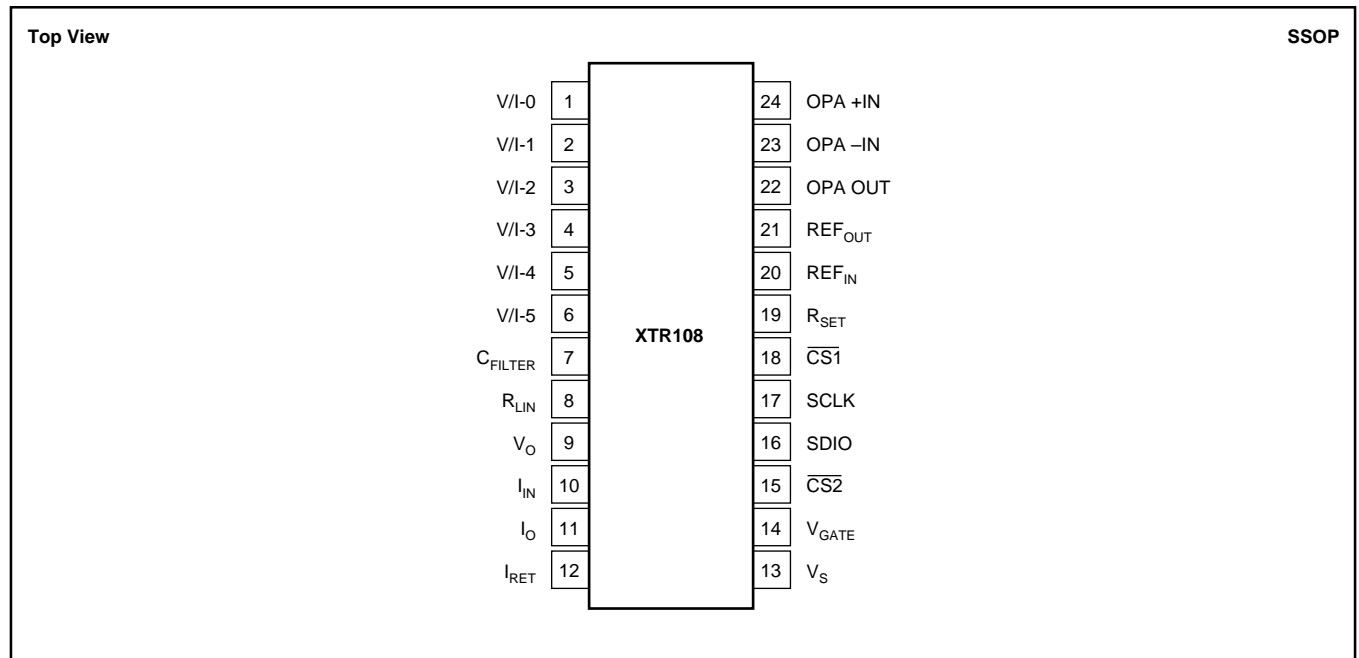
Top View

SSOP

| Pin name | Pin | | Pin | Pin name |
|---|---|---|---|---|
| V/I-0 | 1 | | 24 | OPA +IN |
| V/I-1 | 2 | | 23 | OPA –IN |
| V/I-2 | 3 | | 22 | OPA OUT |
| V/I-3 | 4 | | 21 | $REF_{OUT}$ |
| V/I-4 | 5 | | 20 | $REF_{IN}$ |
| V/I-5 | 6 | | 19 | $R_{SET}$ |
| $C_{FILTER}$ | 7 | XTR108 | 18 | $\overline{CS1}$ |
| $R_{LIN}$ | 8 | | 17 | SCLK |
| $V_O$ | 9 | | 16 | SDIO |
| $I_{IN}$ | 10 | | 15 | $\overline{CS2}$ |
| $I_O$ | 11 | | 14 | $V_{GATE}$ |
| $I_{RET}$ | 12 | | 13 | $V_S$ |